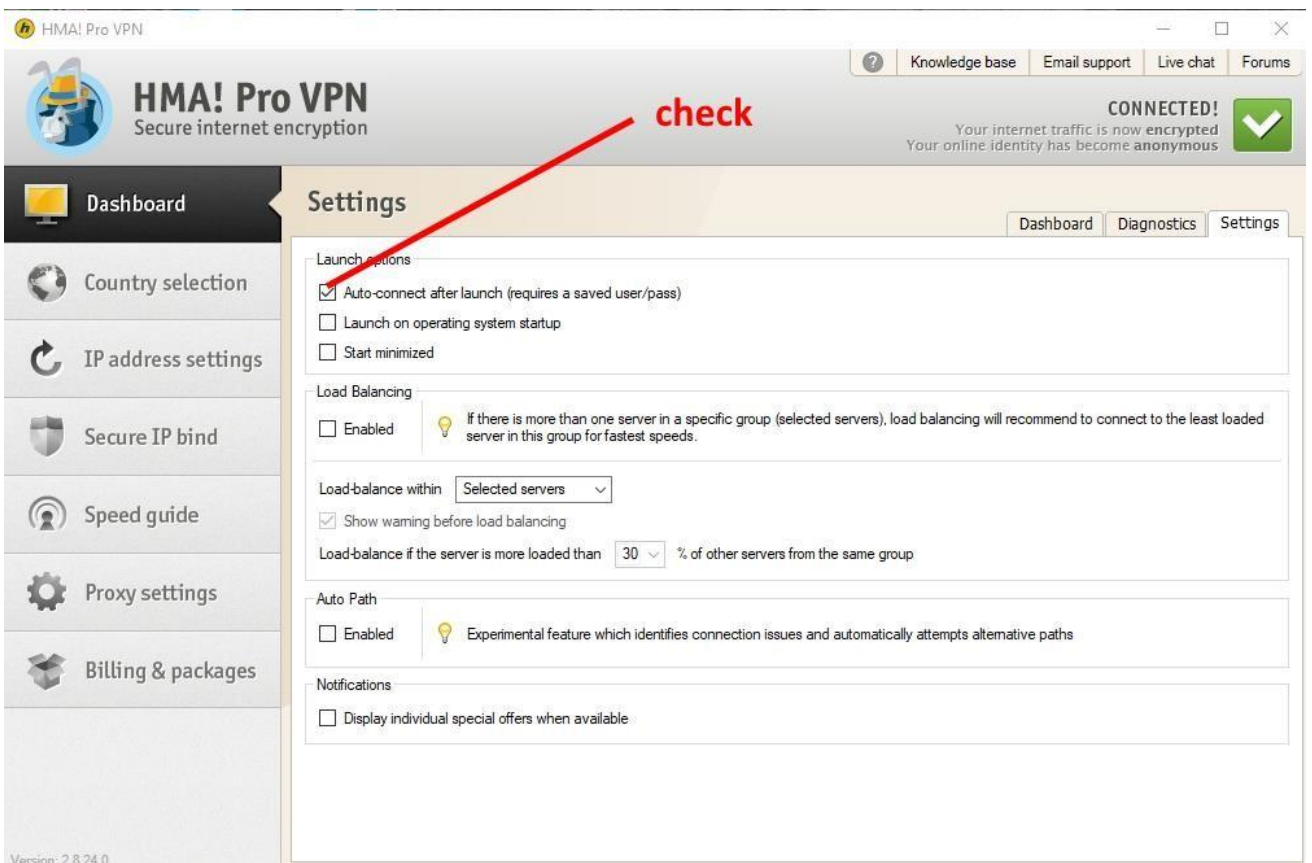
HMA! Pro VPN

Knowledge base | Email support | Live chat | Forums

HMA! Pro VPN
Secure internet encryption

check

CONNECTED!
Your internet traffic is now encrypted
Your online identity has become anonymous

Dashboard
Country selection
IP address settings
Secure IP bind
Speed guide
Proxy settings
Billing & packages

Version: 2.8.24.0

Settings

Dashboard | Diagnostics | Settings

Launch options
Auto-connect after launch (requires a saved user/pass)
Launch on operating system startup
Start minimized

Load Balancing
Enabled
If there is more than one server in a specific group (selected servers), load balancing will recommend to connect to the least loaded server in this group for fastest speeds.

Load-balance within Selected servers
Show warning before load balancing
Load-balance if the server is more loaded than 30 % of other servers from the same group

Auto Path
Enabled
Experimental feature which identifies connection issues and automatically attempts alternative paths

Notifications
Display individual special offers when available